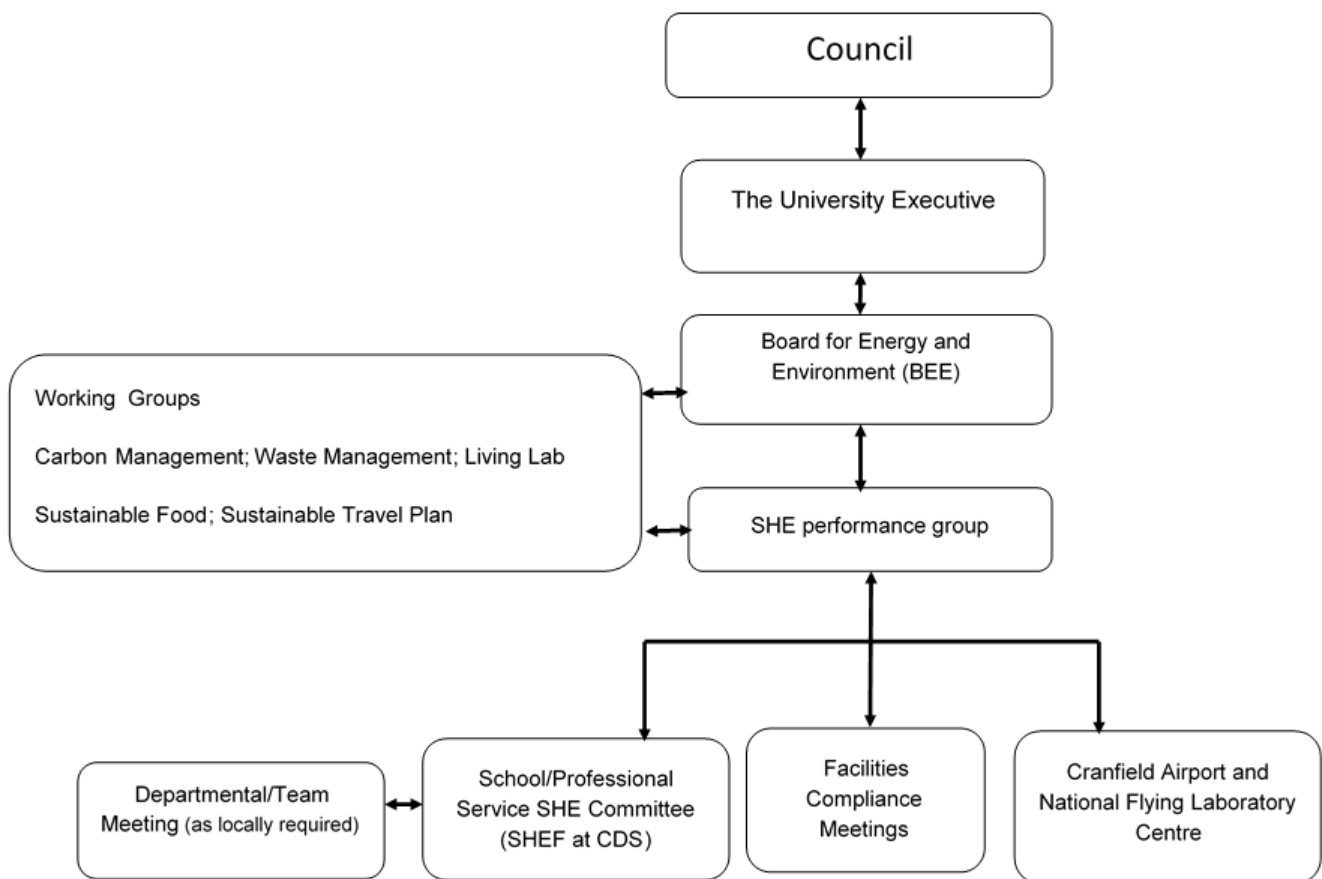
Council

The University Executive

Board for Energy and Environment (BEE)

Working Groups

Carbon Management; Waste Management; Living Lab

Sustainable Food; Sustainable Travel Plan

SHE performance group

Departmental/Team Meeting (as locally required)

School/Professional Service SHE Committee (SHEF at CDS)

Facilities Compliance Meetings

Cranfield Airport and National Flying Laboratory Centre